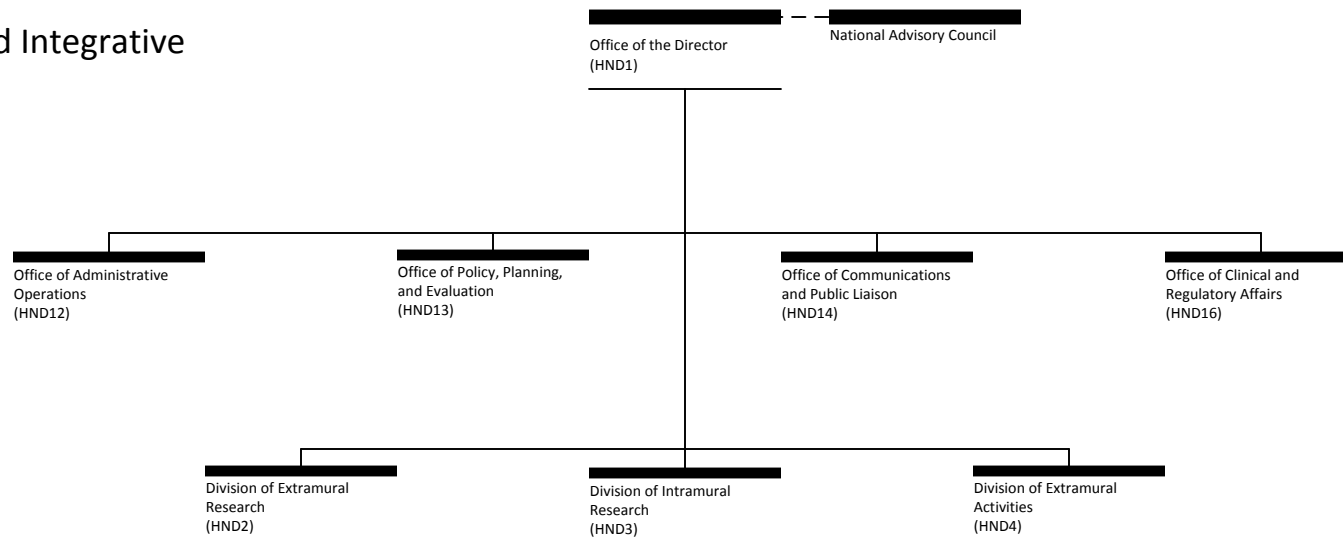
d Integrative

Office of the Director
(HND1)

National Advisory Council

Office of Administrative Operations
(HND12)

Office of Policy, Planning, and Evaluation
(HND13)

Office of Communications and Public Liaison
(HND14)

Office of Clinical and Regulatory Affairs
(HND16)

Division of Extramural Research
(HND2)

Division of Intramural Research
(HND3)

Division of Extramural Activities
(HND4)